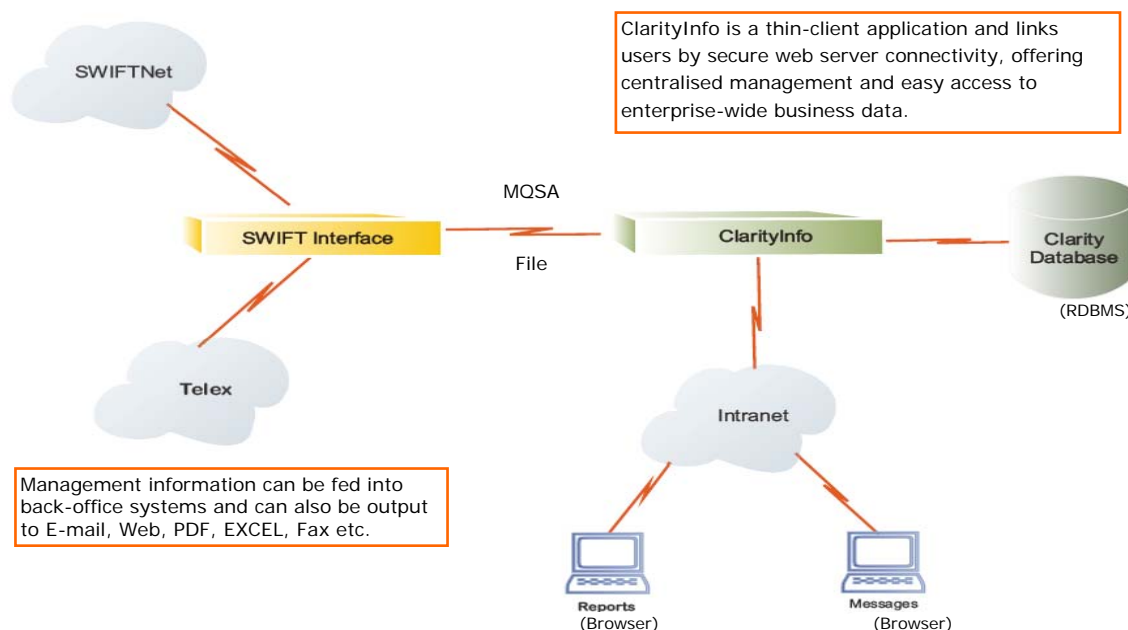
ClarityInfo is a thin-client application and links users by secure web server connectivity, offering centralised management and easy access to enterprise-wide business data.

SWIFTNet

MQSA

SWIFT Interface

ClarityInfo

Clarity Database

File

(RDBMS)

Telex

Intranet

Management information can be fed into back-office systems and can also be output to E-mail, Web, PDF, EXCEL, Fax etc.

Reports
(Browser)

Messages
(Browser)